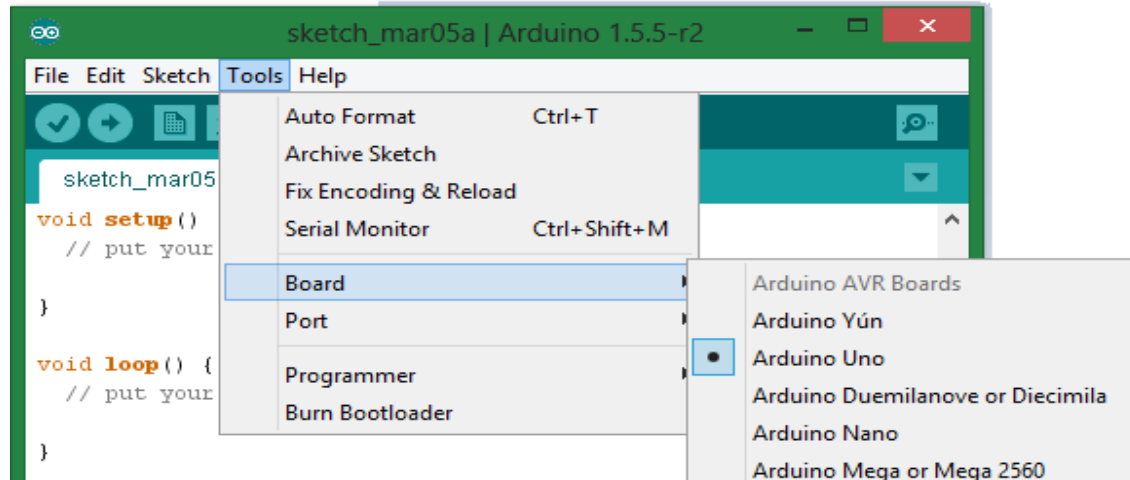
sketch_mar05a | Arduino 1.5.5-r2

File Edit Sketch Tools Help

sketch_mar05

void setup()
  // put your

}

void loop() {
  // put your

}

Auto Format Ctrl+T
Archive Sketch
Fix Encoding & Reload
Serial Monitor Ctrl+Shift+M

Board
Port

Programmer
Burn Bootloader

Arduino AVR Boards
Arduino Yún
Arduino Uno
Arduino Duemilanove or Diecimila
Arduino Nano
Arduino Mega or Mega 2560